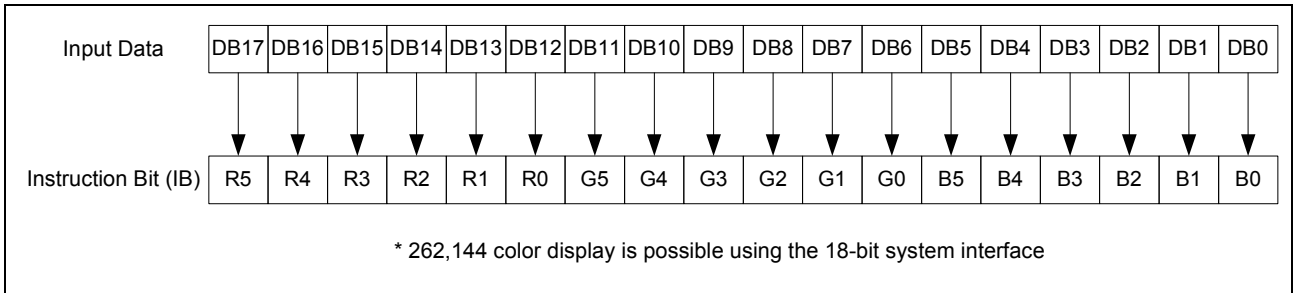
| Input Data | DB17 | DB16 | DB15 | DB14 | DB13 | DB12 | DB11 | DB10 | DB9 | DB8 | DB7 | DB6 | DB5 | DB4 | DB3 | DB2 | DB1 | DB0 |
|---|---|---|---|---|---|---|---|---|---|---|---|---|---|---|---|---|---|---|
| Instruction Bit (IB) | R5 | R4 | R3 | R2 | R1 | R0 | G5 | G4 | G3 | G2 | G1 | G0 | B5 | B4 | B3 | B2 | B1 | B0 |

* 262,144 color display is possible using the 18-bit system interface